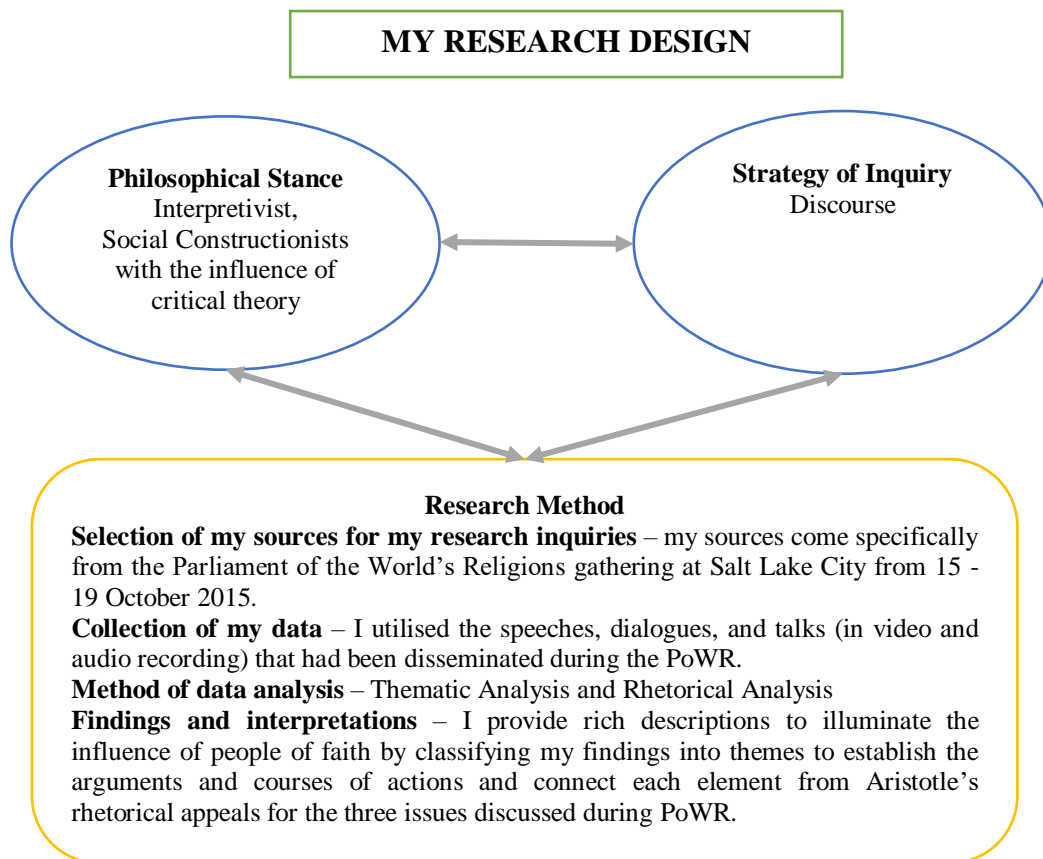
MY RESEARCH DESIGN

**Philosophical Stance**
Interpretivist,
Social Constructionists
with the influence of
critical theory

**Strategy of Inquiry**
Discourse

**Research Method**

**Selection of my sources for my research inquiries** – my sources come specifically from the Parliament of the World's Religions gathering at Salt Lake City from 15 - 19 October 2015.

**Collection of my data** – I utilised the speeches, dialogues, and talks (in video and audio recording) that had been disseminated during the PoWR.

**Method of data analysis** – Thematic Analysis and Rhetorical Analysis

**Findings and interpretations** – I provide rich descriptions to illuminate the influence of people of faith by classifying my findings into themes to establish the arguments and courses of actions and connect each element from Aristotle's rhetorical appeals for the three issues discussed during PoWR.